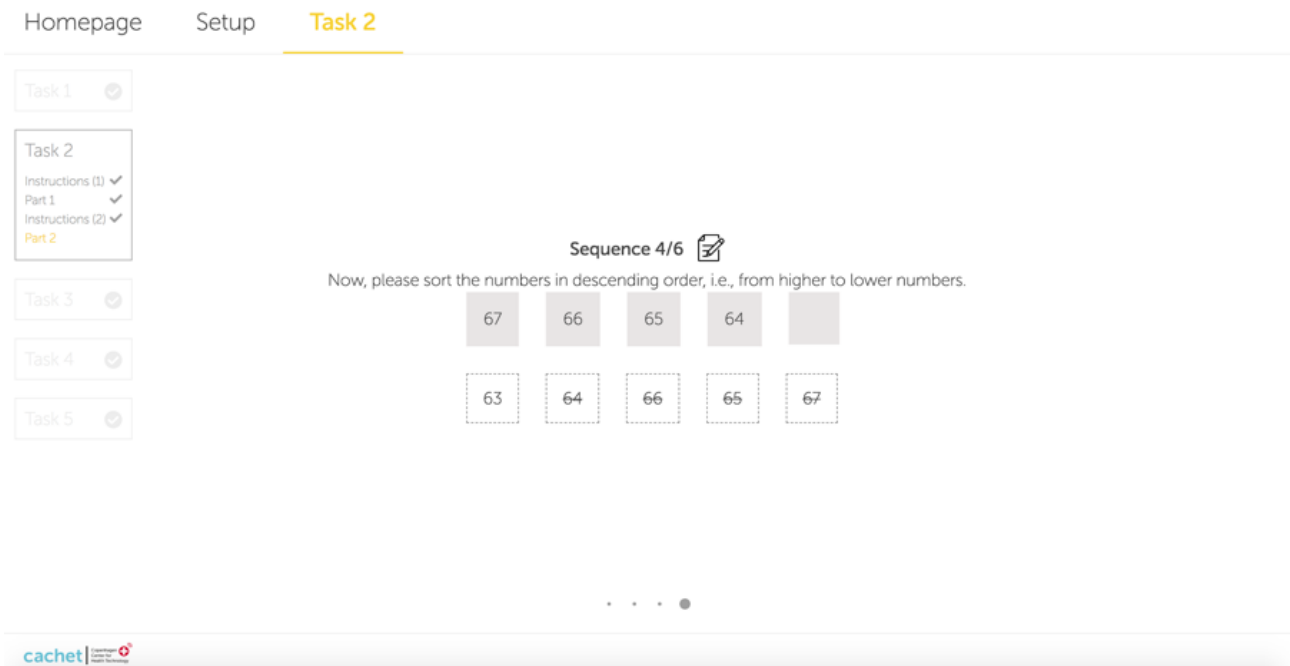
Homepage Setup Task 2

Task 1

Task 2
Instructions (1)
Part 1
Instructions (2)
Part 2

Task 3

Task 4

Task 5

Sequence 4/6

Now, please sort the numbers in descending order, i.e., from higher to lower numbers.

| 67 | 66 | 65 | 64 | |
|---|---|---|---|---|
| 63 | ~~64~~ | ~~66~~ | ~~65~~ | ~~67~~ |

cachet | Copenhagen Center for Health Technology